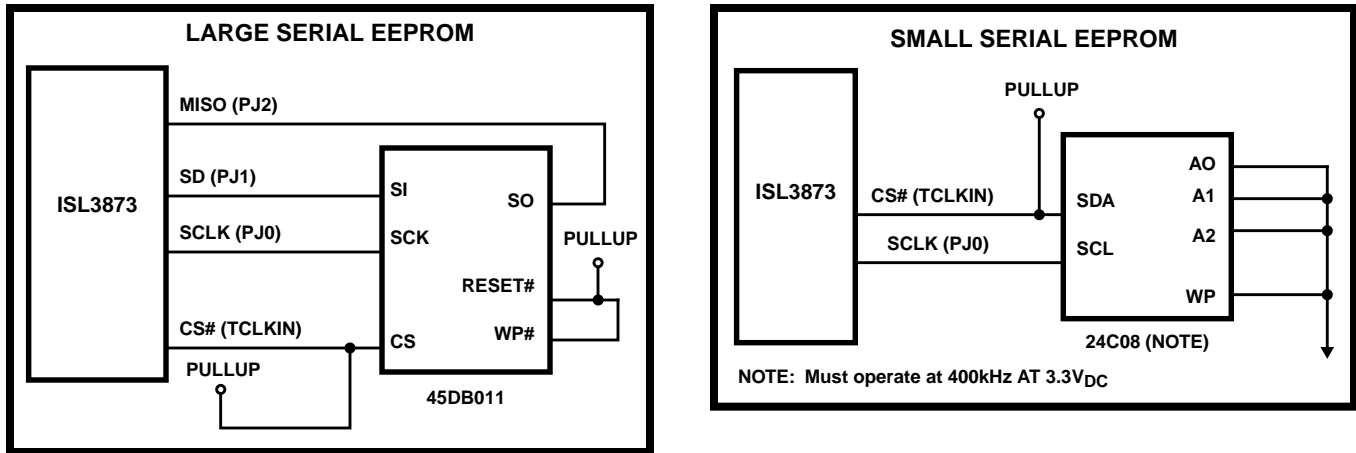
LARGE SERIAL EEPROM

ISL3873

MISO (PJ2)

SD (PJ1)

SCLK (PJ0)

CS# (TCLKIN)

PULLUP

SI

SO

SCK

PULLUP

RESET#

CS

WP#

45DB011

SMALL SERIAL EEPROM

PULLUP

ISL3873

CS# (TCLKIN)

SCLK (PJ0)

SDA

SCL

AO

A1

A2

WP

24C08 (NOTE)

NOTE: Must operate at 400kHz AT 3.3V$_{DC}$